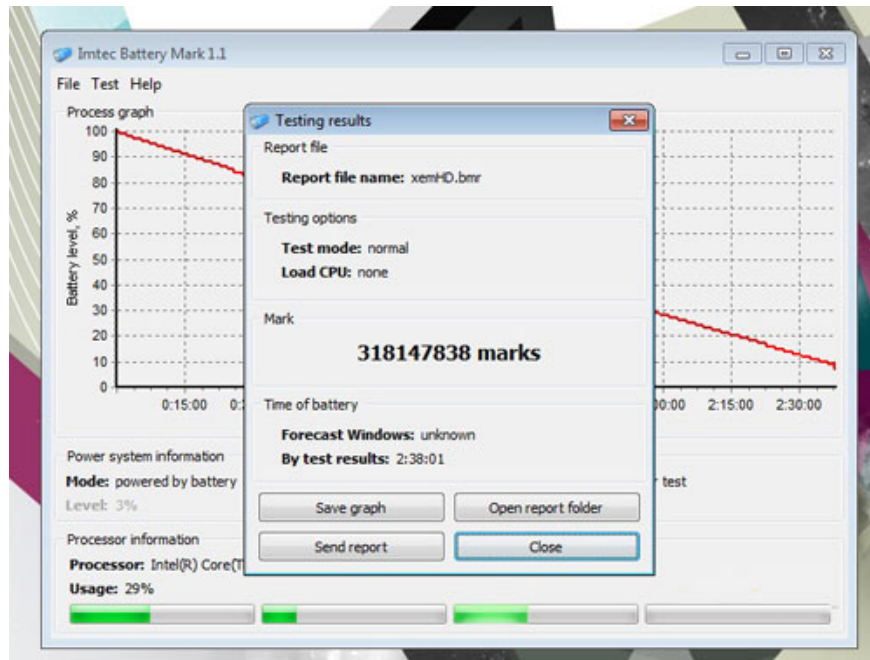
Imtec Battery Mark 1.1

File Test Help

Process graph

100
90
80
70
60
50
40
30
20
10
0

Battery level, %

0:15:00 0:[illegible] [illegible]00:00 2:15:00 2:30:00

Testing results

Report file

Report file name: xemHD.bmr

Testing options

Test mode: normal
Load CPU: none

Mark

318147838 marks

Time of battery

Forecast Windows: unknown
By test results: 2:38:01

Save graph
Open report folder
Send report
Close

Power system information

Mode: powered by battery
Level: 3%

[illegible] test

Processor information

Processor: Intel(R) Core(T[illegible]
Usage: 29%